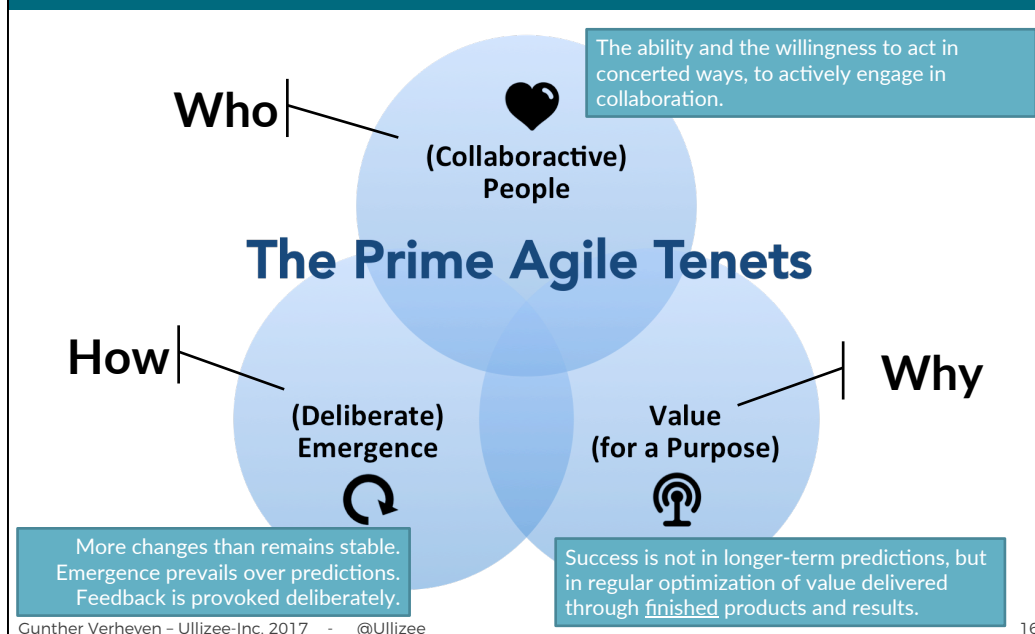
The ability and the willingness to act in concerted ways, to actively engage in collaboration.

Who

(Collaboractive) People

The Prime Agile Tenets

How

Why

(Deliberate) Emergence

Value (for a Purpose)

More changes than remains stable. Emergence prevails over predictions. Feedback is provoked deliberately.

Success is not in longer-term predictions, but in regular optimization of value delivered through finished products and results.

Gunther Verheyen – Ullizee-Inc. 2017 - @Ullizee

16